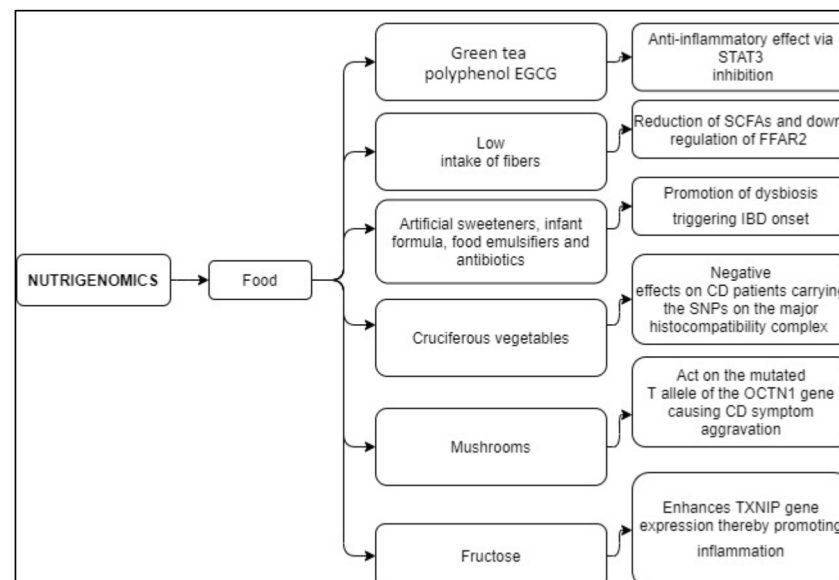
NUTRIGENOMICS

Food

Green tea polyphenol EGCG

Anti-inflammatory effect via STAT3 inhibition

Low intake of fibers

Reduction of SCFAs and down regulation of FFAR2

Artificial sweeteners, infant formula, food emulsifiers and antibiotics

Promotion of dysbiosis triggering IBD onset

Cruciferous vegetables

Negative effects on CD patients carrying the SNPs on the major histocompatibility complex

Mushrooms

Act on the mutated T allele of the OCTN1 gene causing CD symptom aggravation

Fructose

Enhances TXNIP gene expression thereby promoting inflammation